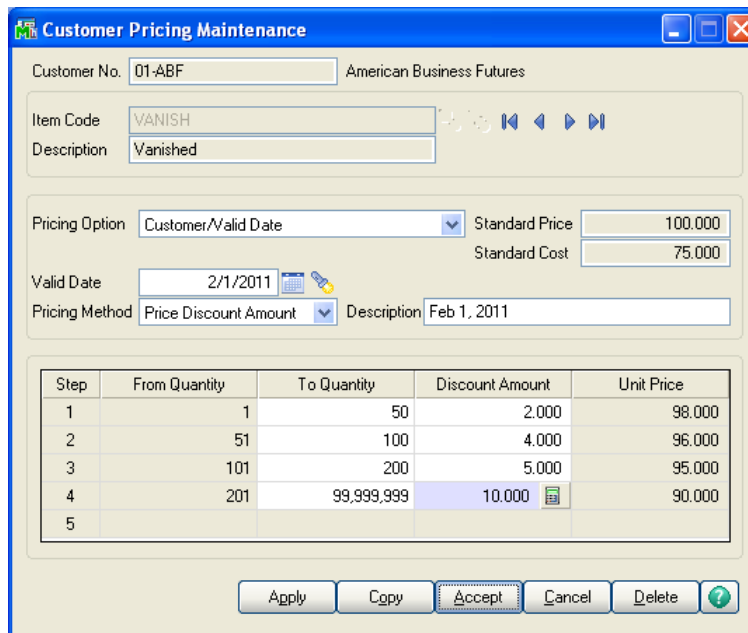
Customer Pricing Maintenance

Customer No. 01-ABF American Business Futures

Item Code VANISH
Description Vanished

Pricing Option Customer/Valid Date
Standard Price 100.000
Standard Cost 75.000
Valid Date 2/1/2011
Pricing Method Price Discount Amount
Description Feb 1, 2011

| Step | From Quantity | To Quantity | Discount Amount | Unit Price |
|---|---|---|---|---|
| 1 | 1 | 50 | 2.000 | 98.000 |
| 2 | 51 | 100 | 4.000 | 96.000 |
| 3 | 101 | 200 | 5.000 | 95.000 |
| 4 | 201 | 99,999,999 | 10.000 | 90.000 |
| 5 | | | | |

Apply Copy Accept Cancel Delete